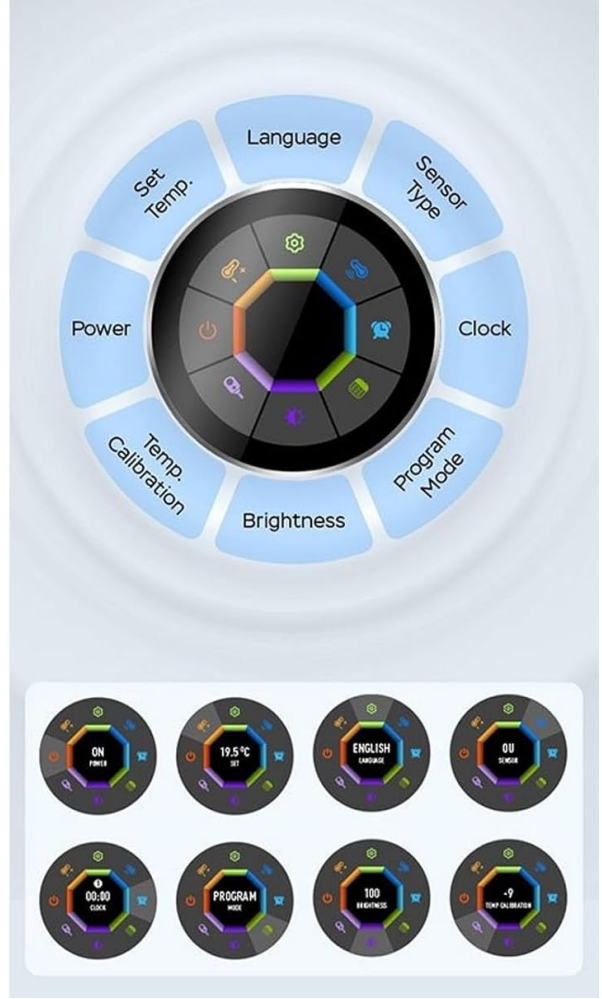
Language

Sensor Type

Clock

Program Mode

Brightness

Temp. Calibration

Power

Set Temp.

ON
POWER

19.5°C
SET

ENGLISH
LANGUAGE

OU
SENSOR

00:00
CLOCK

PROGRAM
MODE

100
BRIGHTNESS

-9
TEMP CALIBRATION